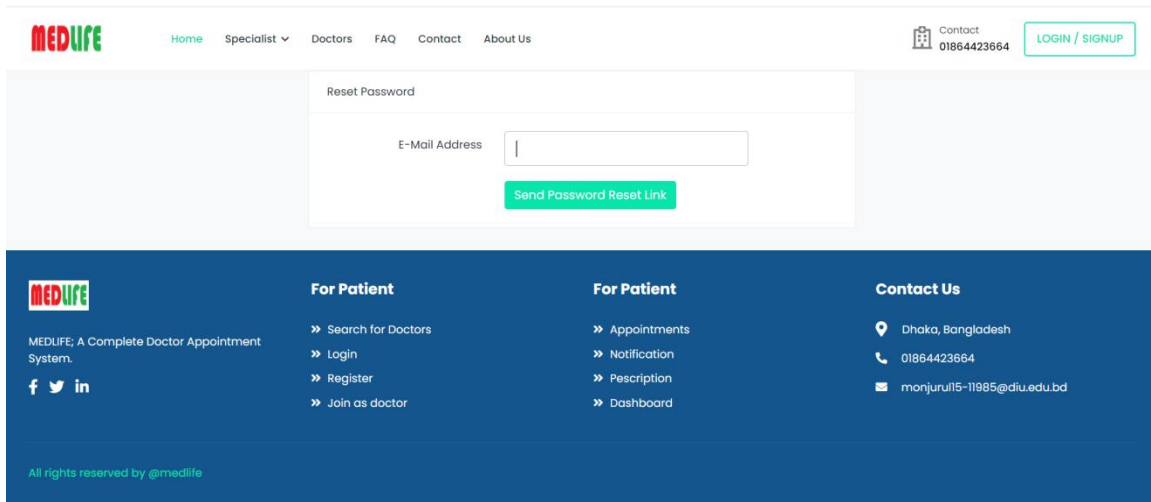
MEDLIFE

Home Specialist Doctors FAQ Contact About Us

Contact
01864423664

LOGIN / SIGNUP

Reset Password

E-Mail Address

Send Password Reset Link

MEDLIFE

MEDLIFE; A Complete Doctor Appointment System.

f in

For Patient

» Search for Doctors
» Login
» Register
» Join as doctor

For Patient

» Appointments
» Notification
» Pescription
» Dashboard

Contact Us

Dhaka, Bangladesh
01864423664
monjurul15-11985@diu.edu.bd

All rights reserved by @medlife